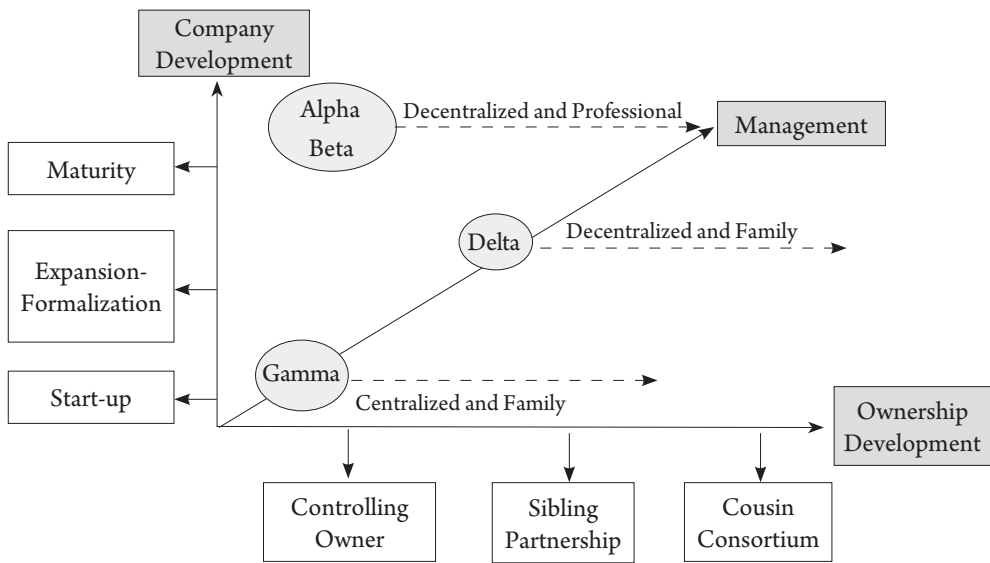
Company Development

Alpha
Beta

Decentralized and Professional

Management

Maturity

Delta

Decentralized and Family

Expansion-Formalization

Gamma

Start-up

Centralized and Family

Ownership Development

Controlling Owner

Sibling Partnership

Cousin Consortium